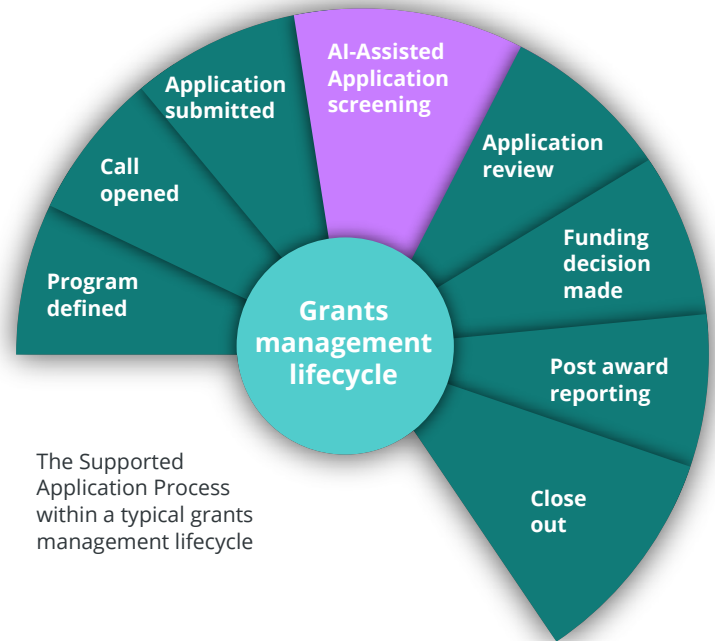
Program defined

Call opened

Application submitted

AI-Assisted Application screening

Application review

Funding decision made

Post award reporting

Close out

Grants management lifecycle

The Supported Application Process within a typical grants management lifecycle